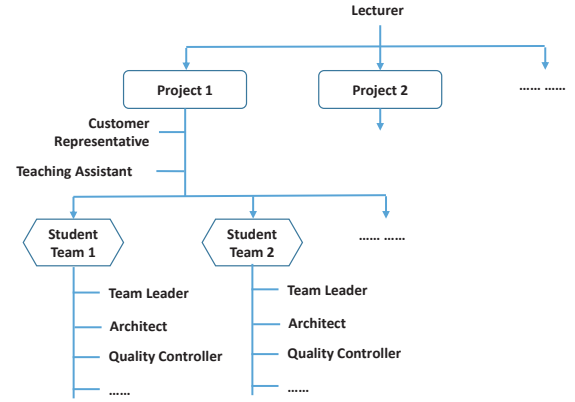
Lecturer

Project 1

Project 2

...... ......

Customer Representative

Teaching Assistant

Student Team 1

Student Team 2

...... ......

Team Leader

Architect

Quality Controller

......

Team Leader

Architect

Quality Controller

......